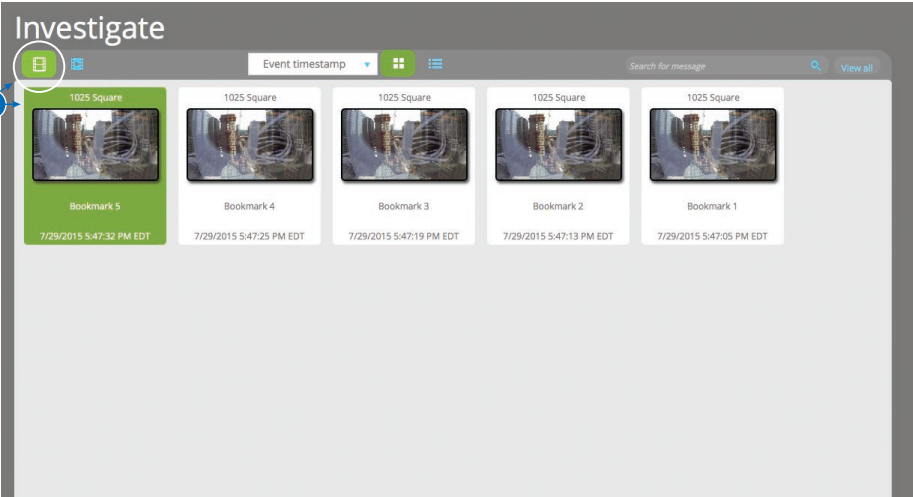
Investigate

Event timestamp

Search for message

View all

1025 Square

Bookmark 5

7/29/2015 5:47:32 PM EDT

1025 Square

Bookmark 4

7/29/2015 5:47:25 PM EDT

1025 Square

Bookmark 3

7/29/2015 5:47:19 PM EDT

1025 Square

Bookmark 2

7/29/2015 5:47:13 PM EDT

1025 Square

Bookmark 1

7/29/2015 5:47:05 PM EDT